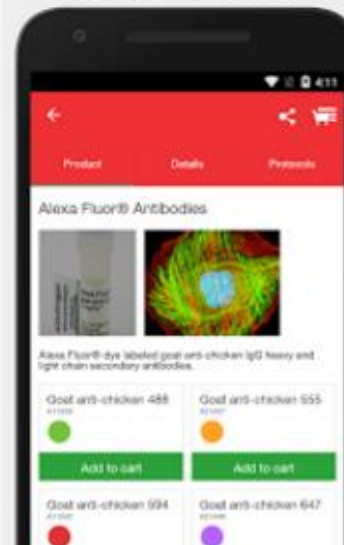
4:11

Product

Details

Protocols

Alexa Fluor® Antibodies

Alexa Fluor® dye labeled goat anti-chicken IgG heavy and light chain secondary antibodies.

Goat anti-chicken 488
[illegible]

Add to cart

Goat anti-chicken 555
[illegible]

Add to cart

Goat anti-chicken 594
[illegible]

Goat anti-chicken 647
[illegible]